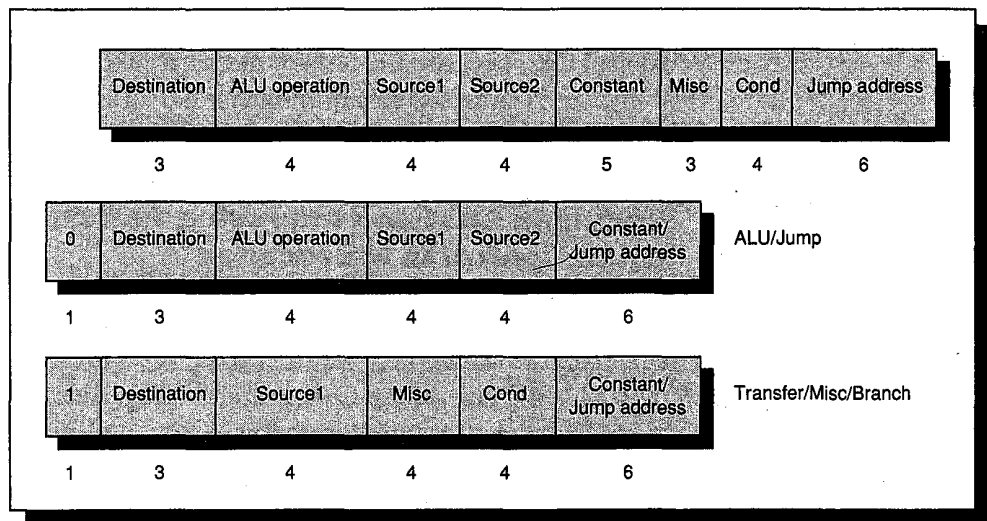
| Destination | ALU operation | Source1 | Source2 | Constant | Misc | Cond | Jump address |
|---|---|---|---|---|---|---|---|
| 3 | 4 | 4 | 4 | 5 | 3 | 4 | 6 |

| 0 | Destination | ALU operation | Source1 | Source2 | Constant/ Jump address |
|---|---|---|---|---|---|
| 1 | 3 | 4 | 4 | 4 | 6 |

ALU/Jump

| 1 | Destination | Source1 | Misc | Cond | Constant/ Jump address |
|---|---|---|---|---|---|
| 1 | 3 | 4 | 4 | 4 | 6 |

Transfer/Misc/Branch